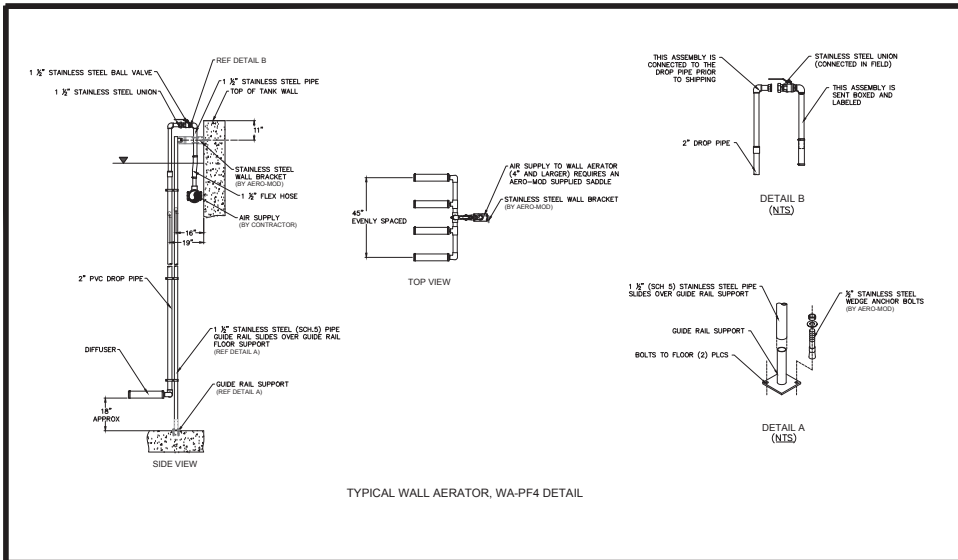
REF DETAIL B

1 ½" STAINLESS STEEL BALL VALVE

1 ½" STAINLESS STEEL PIPE

1 ½" STAINLESS STEEL UNION

TOP OF TANK WALL

11"

STAINLESS STEEL WALL BRACKET (BY AERO-MOD)

1 ½" FLEX HOSE

AIR SUPPLY (BY CONTRACTOR)

16"

19"

2" PVC DROP PIPE

1 ½" STAINLESS STEEL (SCH.5) PIPE GUIDE RAIL SLIDES OVER GUIDE RAIL FLOOR SUPPORT (REF DETAIL A)

DIFFUSER

GUIDE RAIL SUPPORT (REF DETAIL A)

18" APPROX

SIDE VIEW

45" EVENLY SPACED

AIR SUPPLY TO WALL AERATOR (4" AND LARGER) REQUIRES AN AERO-MOD SUPPLIED SADDLE

STAINLESS STEEL WALL BRACKET (BY AERO-MOD)

TOP VIEW

THIS ASSEMBLY IS CONNECTED TO THE DROP PIPE PRIOR TO SHIPPING

STAINLESS STEEL UNION (CONNECTED IN FIELD)

THIS ASSEMBLY IS SENT BOXED AND LABELED

2" DROP PIPE

DETAIL B (NTS)

1 ½" (SCH 5) STAINLESS STEEL PIPE SLIDES OVER GUIDE RAIL SUPPORT

½" STAINLESS STEEL WEDGE ANCHOR BOLTS (BY AERO-MOD)

GUIDE RAIL SUPPORT

BOLTS TO FLOOR (2) PLCS

DETAIL A (NTS)

TYPICAL WALL AERATOR, WA-PF4 DETAIL